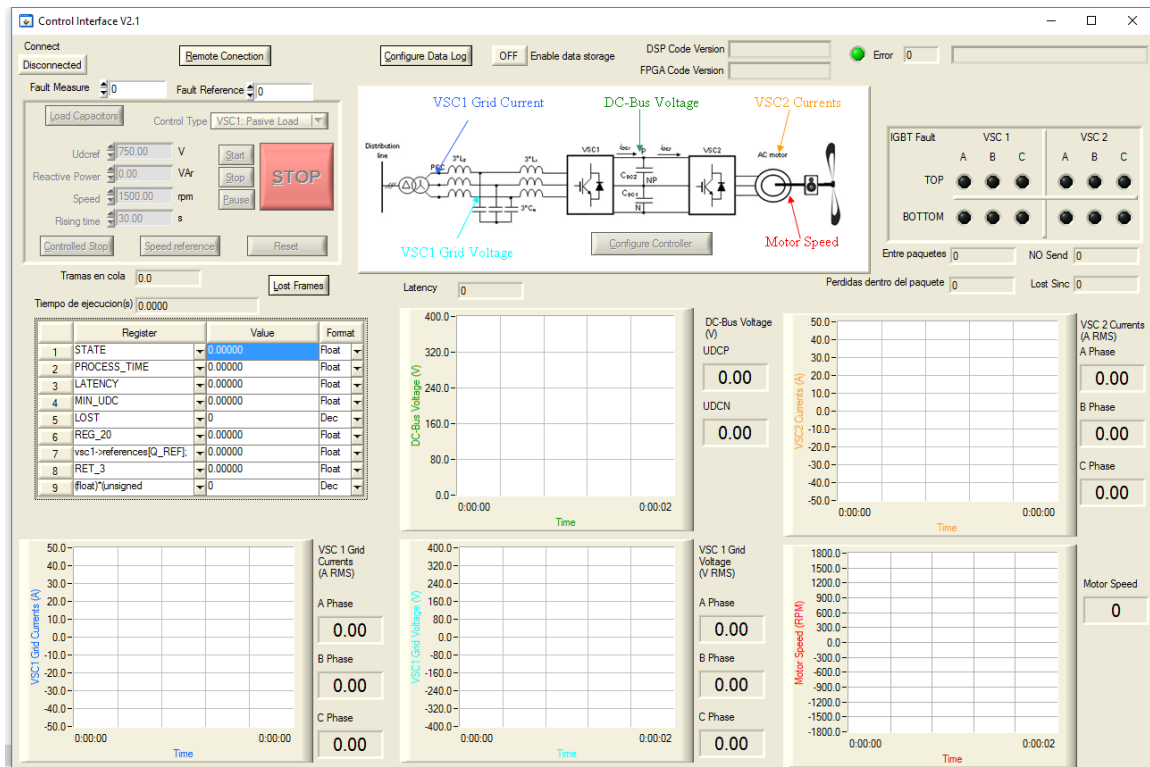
Control Interface V2.1

Connect
Disconnected
Remote Conection
Configure Data Log
OFF Enable data storage
DSP Code Version
FPGA Code Version
Error 0

Fault Measure 0
Fault Reference 0
Load Capacitors
Control Type VSC1: Pasive Load
Udcref 750.00 V
Reactive Power 0.00 VAr
Speed 1500.00 rpm
Rising time 30.00 s
Start
Stop
Pause
STOP
Controlled Stop
Speed reference
Reset

VSC1 Grid Current
DC-Bus Voltage
VSC2 Currents
Distribution line
PCC
$3^*L_g$
$3^*L_f$
VSC1
VSC2
$i_{DC1}$
$i_{DC2}$
$C_{DC2}$
$C_{DC1}$
P
NP
N
AC motor
$3^*C_f$
VSC1 Grid Voltage
Configure Controller
Motor Speed

IGBT Fault
VSC 1
VSC 2
A B C
A B C
TOP
BOTTOM
Entre paquetes 0
NO Send 0
Perdidas dentro del paquete 0
Lost Sinc 0

Tramas en cola 0.0
Lost Frames
Tiempo de ejecucion(s) 0.0000
Latency 0

| | Register | Value | Format |
|---|---|---|---|
| 1 | STATE | 0.00000 | Float |
| 2 | PROCESS_TIME | 0.00000 | Float |
| 3 | LATENCY | 0.00000 | Float |
| 4 | MIN_UDC | 0.00000 | Float |
| 5 | LOST | 0 | Dec |
| 6 | REG_20 | 0.00000 | Float |
| 7 | vsc1->references[Q_REF]; | 0.00000 | Float |
| 8 | RET_3 | 0.00000 | Float |
| 9 | (float)*(unsigned | 0 | Dec |

DC-Bus Voltage (V)
400.0 320.0 240.0 160.0 80.0 0.0
0:00:00 0:00:02
Time
DC-Bus Voltage (V)
UDCP
0.00
UDCN
0.00

VSC2 Currents (A)
50.0 40.0 30.0 20.0 10.0 0.0 -10.0 -20.0 -30.0 -40.0 -50.0
0:00:00 0:00:00
Time
VSC 2 Currents (A RMS)
A Phase
0.00
B Phase
0.00
C Phase
0.00

VSC1 Grid Currents (A)
50.0 40.0 30.0 20.0 10.0 0.0 -10.0 -20.0 -30.0 -40.0 -50.0
0:00:00 0:00:00
Time
VSC 1 Grid Currents (A RMS)
A Phase
0.00
B Phase
0.00
C Phase
0.00

VSC1 Grid Voltage (V)
400.0 320.0 240.0 160.0 80.0 0.0 -80.0 -160.0 -240.0 -320.0 -400.0
0:00:00 0:00:02
Time
VSC 1 Grid Voltage (V RMS)
A Phase
0.00
B Phase
0.00
C Phase
0.00

Motor Speed (RPM)
1800.0 1500.0 1200.0 900.0 600.0 300.0 0.0 -300.0 -600.0 -900.0 -1200.0 -1500.0 -1800.0
0:00:00 0:00:02
Time
Motor Speed
0